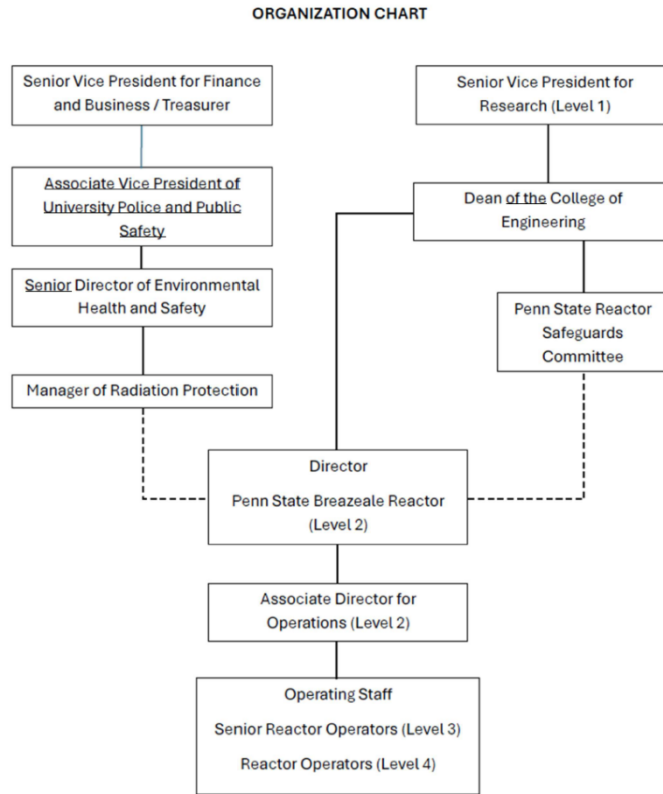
ORGANIZATION CHART

Senior Vice President for Finance and Business / Treasurer

Associate Vice President of University Police and Public Safety

Senior Director of Environmental Health and Safety

Manager of Radiation Protection

Senior Vice President for Research (Level 1)

Dean of the College of Engineering

Penn State Reactor Safeguards Committee

Director

Penn State Breazeale Reactor (Level 2)

Associate Director for Operations (Level 2)

Operating Staff

Senior Reactor Operators (Level 3)

Reactor Operators (Level 4)